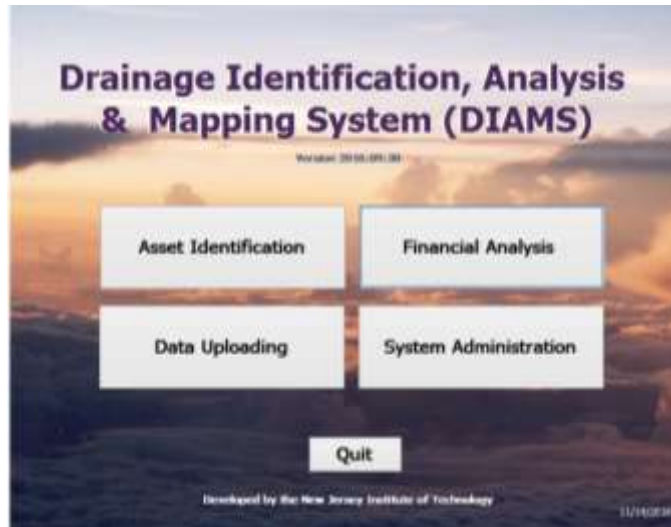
Drainage Identification, Analysis & Mapping System (DIAMS)

Version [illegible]

Asset Identification

Financial Analysis

Data Uploading

System Administration

Quit

Developed by the New Jersey Institute of Technology

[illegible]